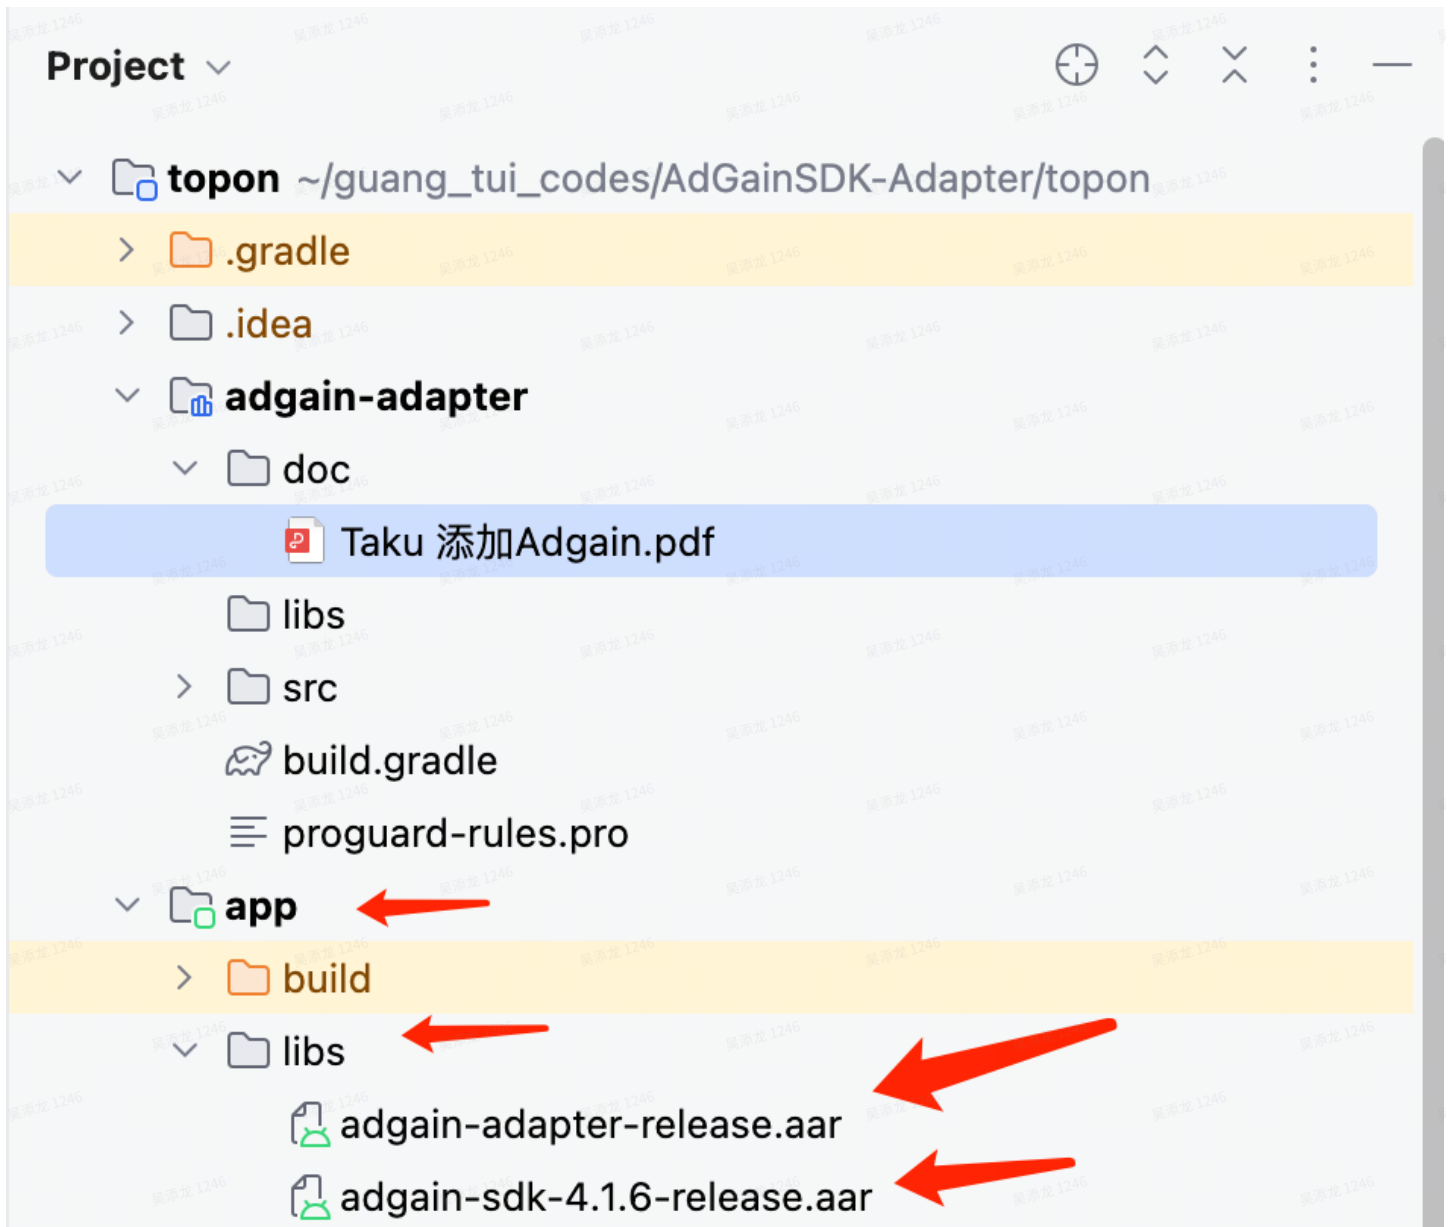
Project

topon ~/guang_tui_codes/AdGainSDK-Adapter/topon
.gradle
.idea
adgain-adapter
doc
Taku 添加Adgain.pdf
libs
src
build.gradle
proguard-rules.pro
app
build
libs
adgain-adapter-release.aar
adgain-sdk-4.1.6-release.aar